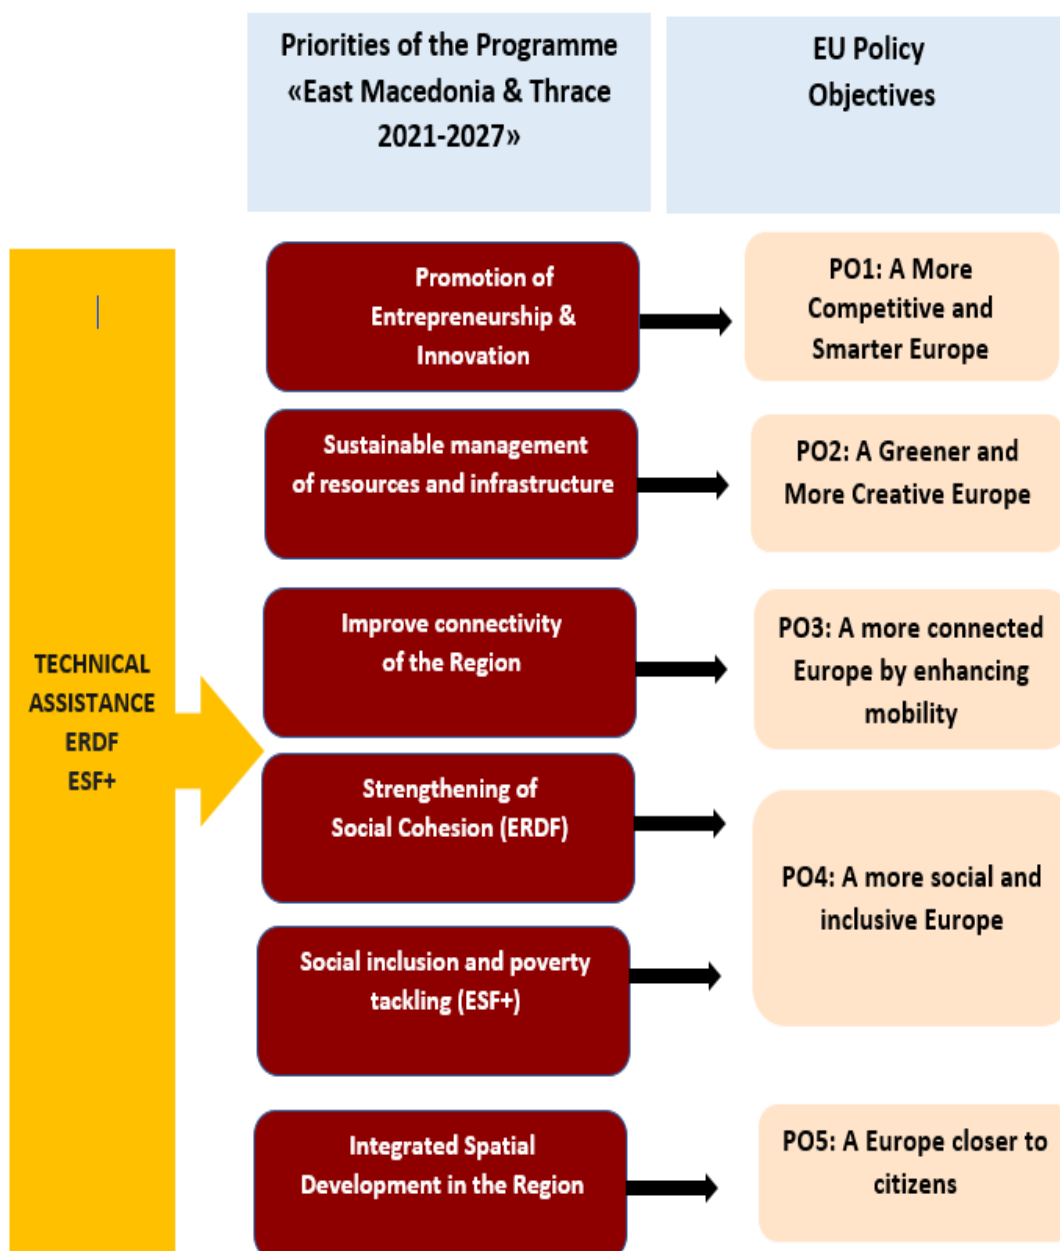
Priorities of the Programme «East Macedonia & Thrace 2021-2027»

EU Policy Objectives

TECHNICAL ASSISTANCE ERDF ESF+

Promotion of Entrepreneurship & Innovation

PO1: A More Competitive and Smarter Europe

Sustainable management of resources and infrastructure

PO2: A Greener and More Creative Europe

Improve connectivity of the Region

PO3: A more connected Europe by enhancing mobility

Strengthening of Social Cohesion (ERDF)

Social inclusion and poverty tackling (ESF+)

PO4: A more social and inclusive Europe

Integrated Spatial Development in the Region

PO5: A Europe closer to citizens